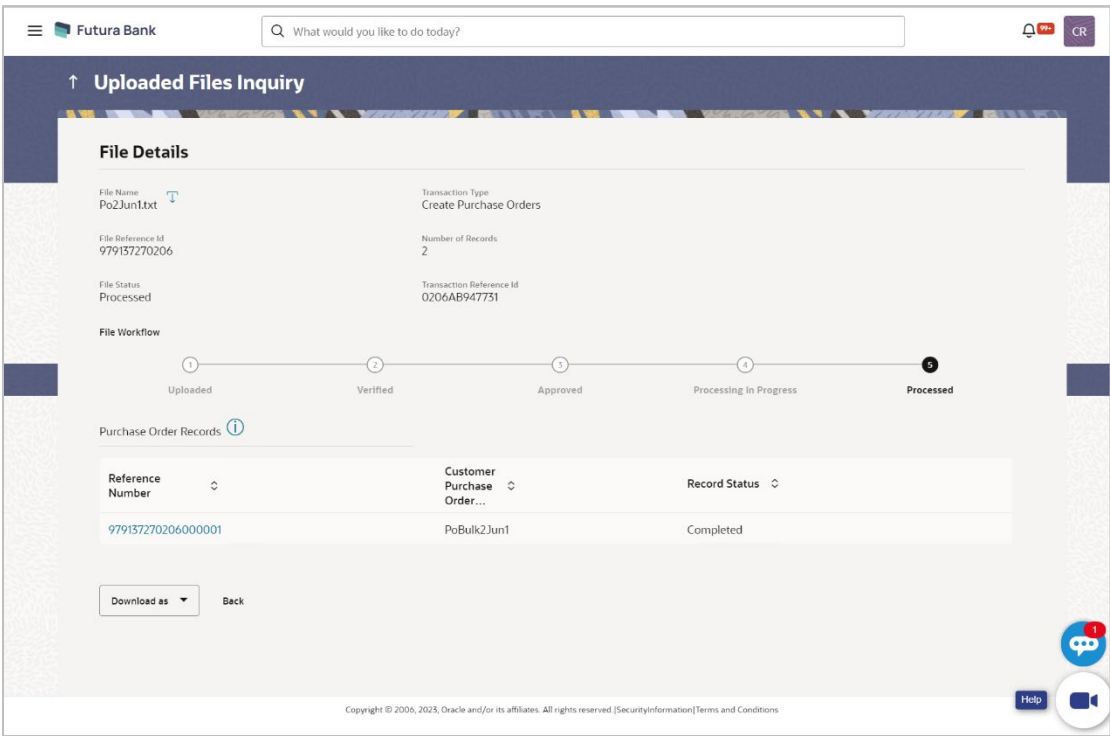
Futura Bank

What would you like to do today?

99+

CR

Uploaded Files Inquiry

File Details

File Name
Po2Jun1.txt

Transaction Type
Create Purchase Orders

File Reference Id
979137270206

Number of Records
2

File Status
Processed

Transaction Reference Id
0206AB947731

File Workflow

1
Uploaded

2
Verified

3
Approved

4
Processing in Progress

5
Processed

Purchase Order Records

| Reference Number | Customer Purchase Order... | Record Status |
|---|---|---|
| 979137270206000001 | PoBulk2Jun1 | Completed |

Download as

Back

1

Help

Copyright © 2006, 2023, Oracle and/or its affiliates. All rights reserved |SecurityInformation|Terms and Conditions